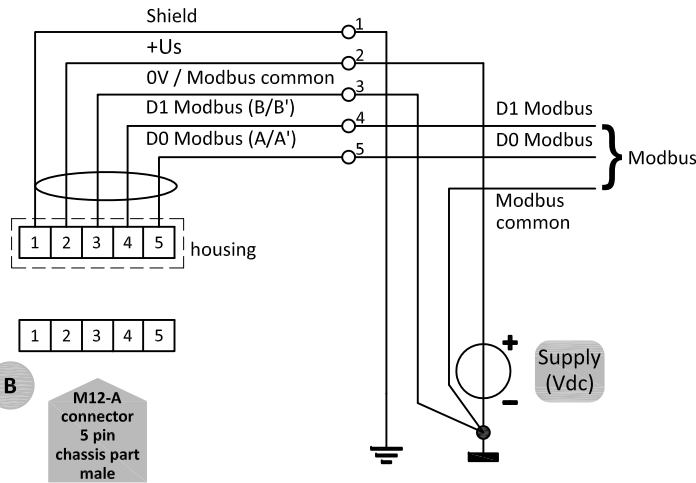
Shield
1
+Us
2
0V / Modbus common
3
D1 Modbus (B/B')
4
D0 Modbus (A/A')
5
D1 Modbus
D0 Modbus
Modbus
Modbus common

| 1 | 2 | 3 | 4 | 5 |
|---|---|---|---|---|

housing

| 1 | 2 | 3 | 4 | 5 |
|---|---|---|---|---|

B

M12-A connector 5 pin chassis part male

+
Supply (Vdc)
-